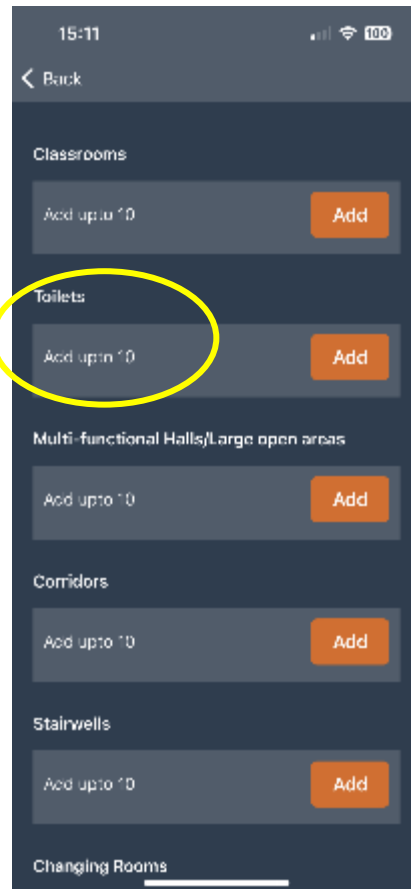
15:11

100

< Back

Classrooms

Add upto 10

Add

Toilets

Add upto 10

Add

Multi-functional Halls/Large open areas

Add upto 10

Add

Corridors

Add upto 10

Add

Stairwells

Add upto 10

Add

Changing Rooms